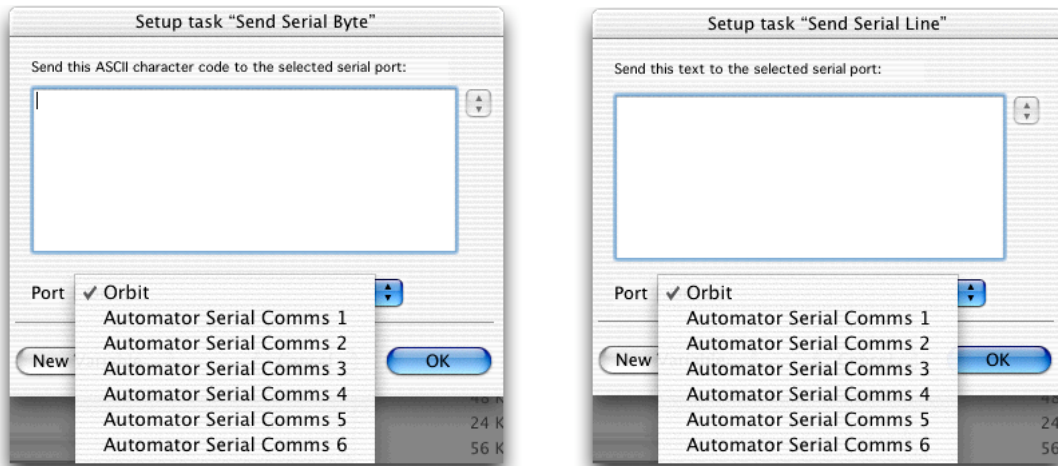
Setup task "Send Serial Byte"

Send this ASCII character code to the selected serial port:

Port ✓ Orbit
Automator Serial Comms 1
Automator Serial Comms 2
Automator Serial Comms 3
Automator Serial Comms 4
Automator Serial Comms 5
Automator Serial Comms 6

New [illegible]

OK

48 K
24 K
56 K

Setup task "Send Serial Line"

Send this text to the selected serial port:

Port ✓ Orbit
Automator Serial Comms 1
Automator Serial Comms 2
Automator Serial Comms 3
Automator Serial Comms 4
Automator Serial Comms 5
Automator Serial Comms 6

New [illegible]

OK

48
24
56